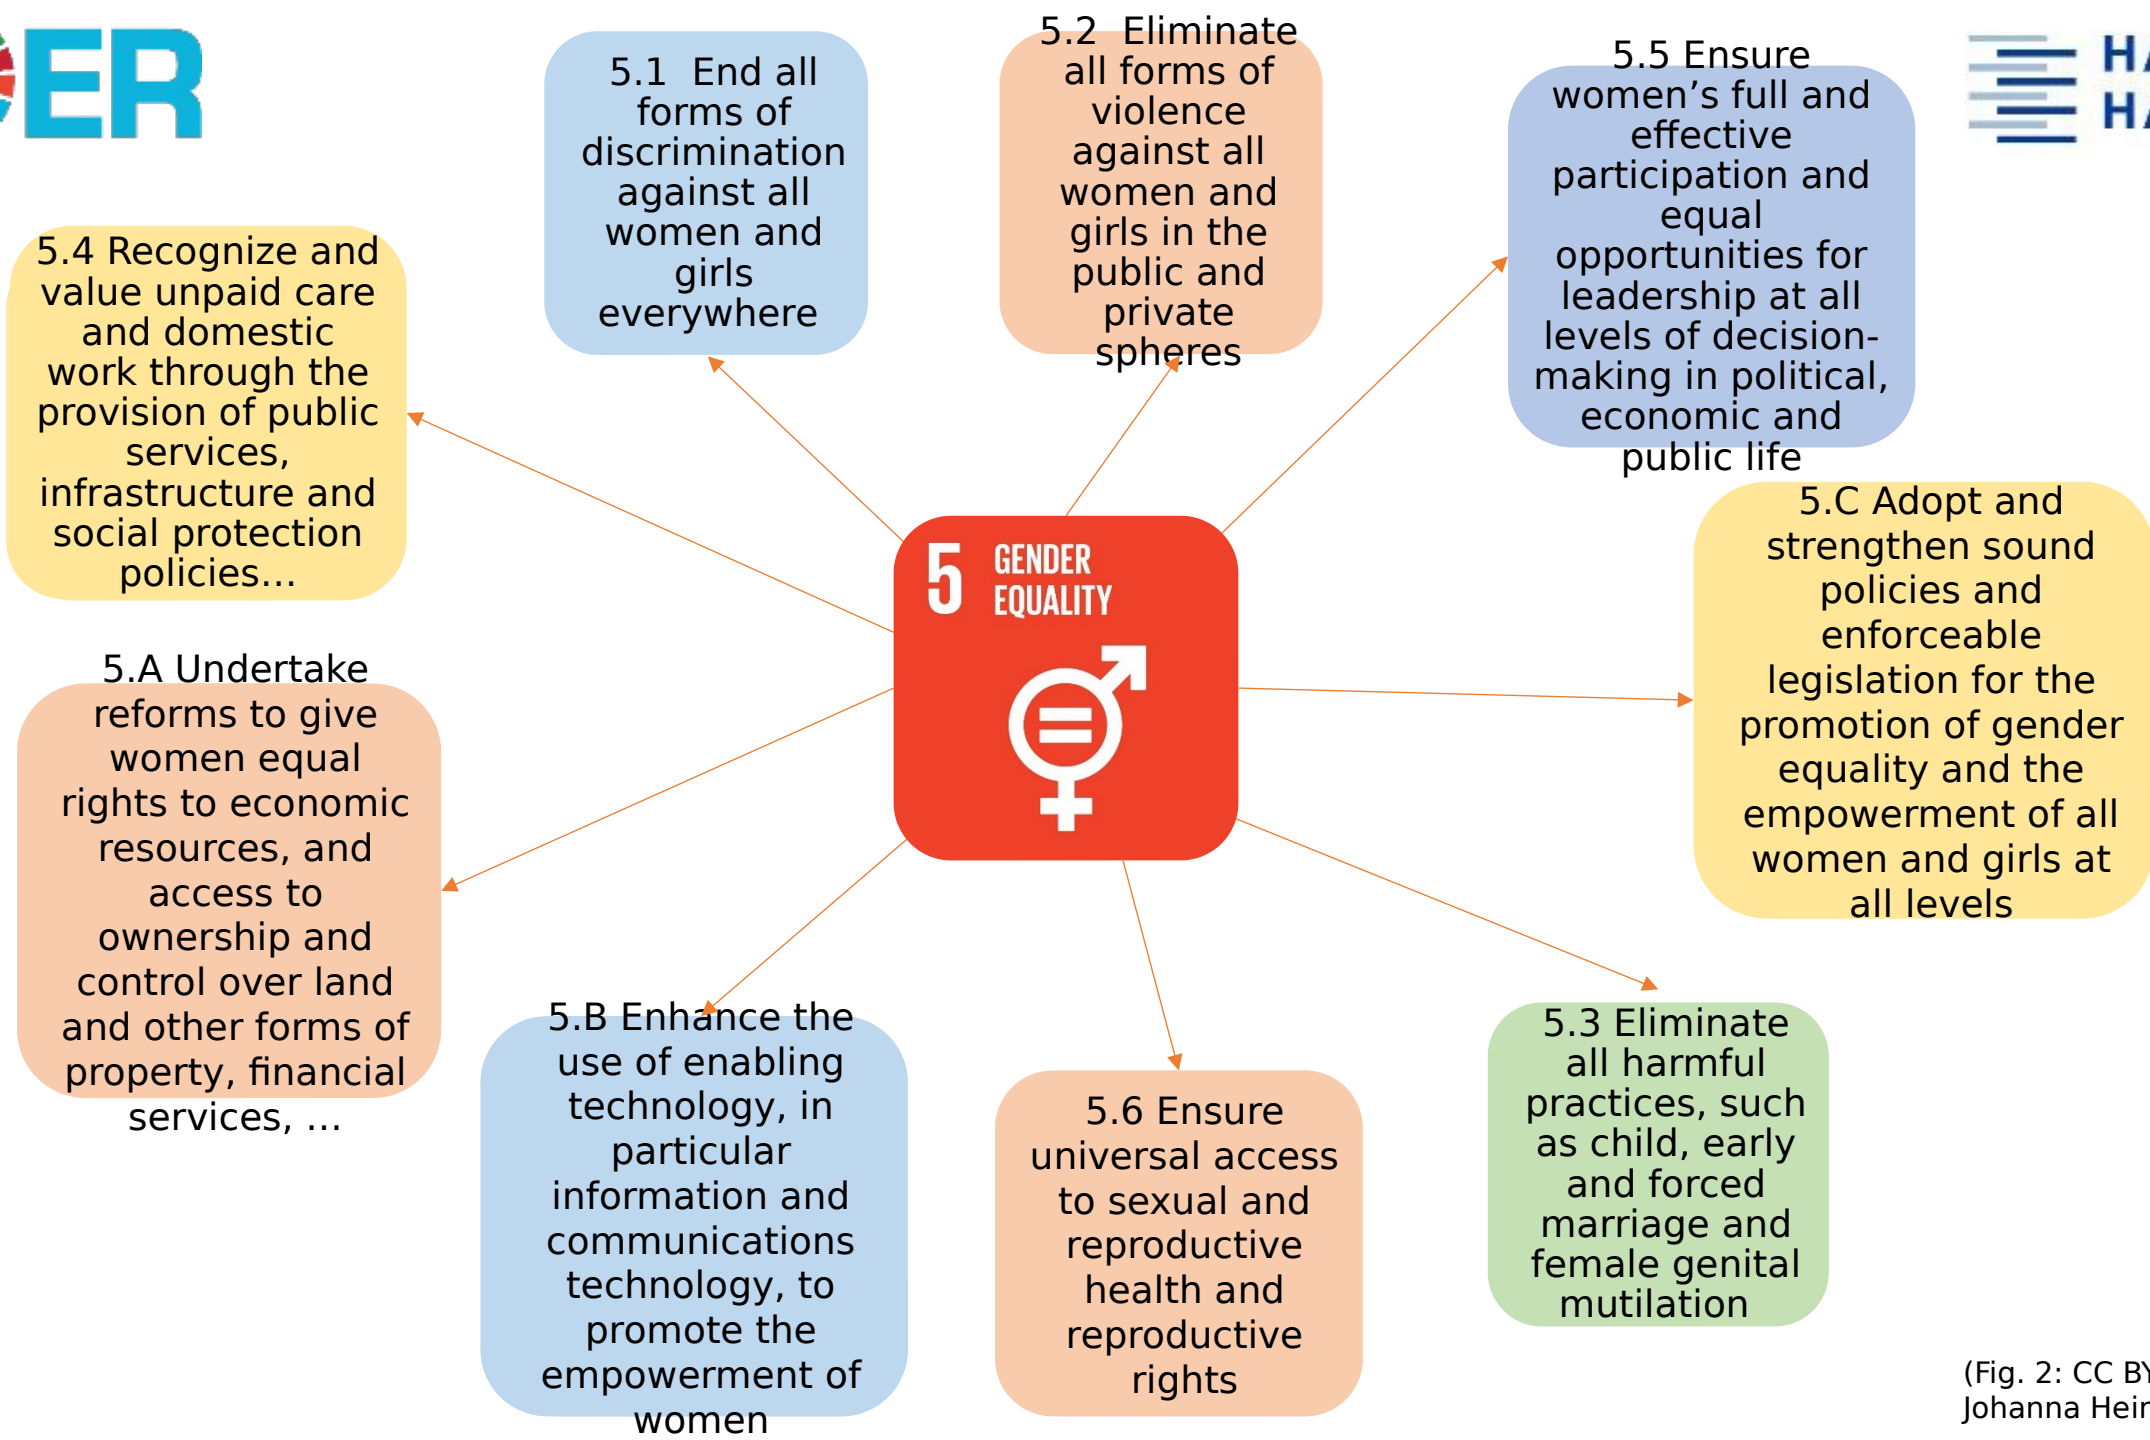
ER

HA
HA

5.1 End all forms of discrimination against all women and girls everywhere

5.2 Eliminate all forms of violence against all women and girls in the public and private spheres

5.5 Ensure women's full and effective participation and equal opportunities for leadership at all levels of decision-making in political, economic and public life

5.4 Recognize and value unpaid care and domestic work through the provision of public services, infrastructure and social protection policies…

5 GENDER EQUALITY

5.C Adopt and strengthen sound policies and enforceable legislation for the promotion of gender equality and the empowerment of all women and girls at all levels

5.A Undertake reforms to give women equal rights to economic resources, and access to ownership and control over land and other forms of property, financial services, …

5.B Enhance the use of enabling technology, in particular information and communications technology, to promote the empowerment of women

5.6 Ensure universal access to sexual and reproductive health and reproductive rights

5.3 Eliminate all harmful practices, such as child, early and forced marriage and female genital mutilation

(Fig. 2: CC BY
Johanna Heir